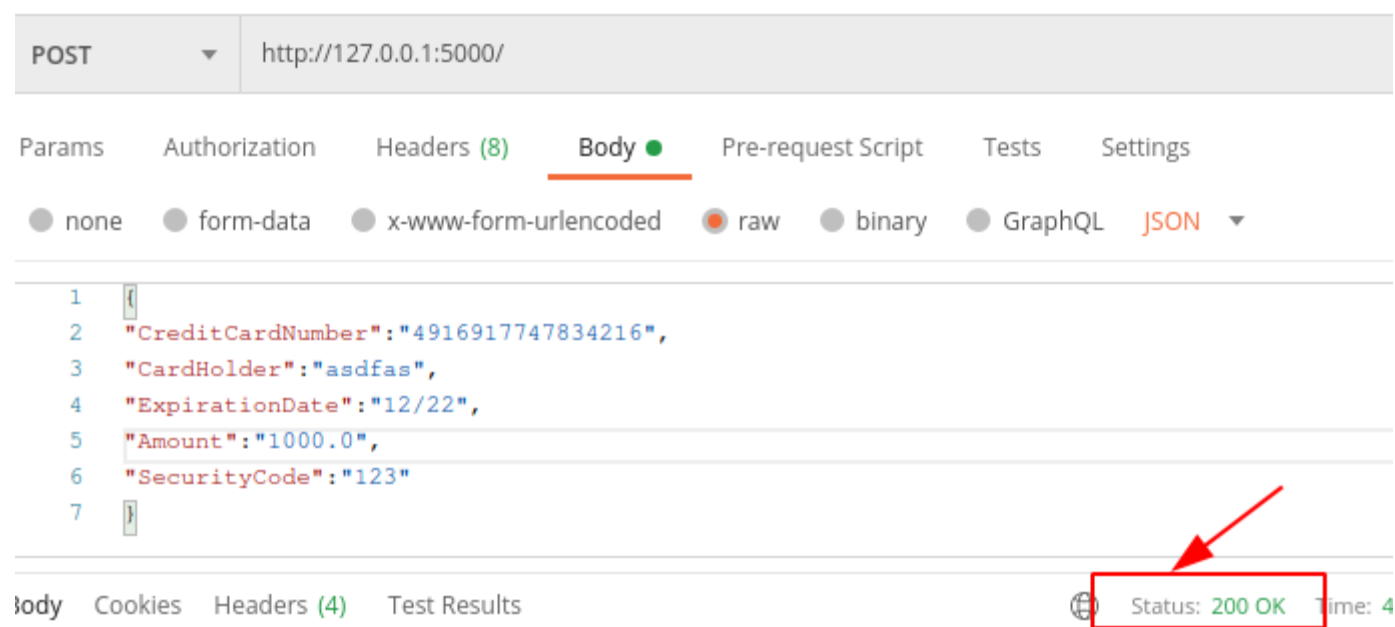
POST http://127.0.0.1:5000/

Params Authorization Headers (8) Body Pre-request Script Tests Settings

none form-data x-www-form-urlencoded raw binary GraphQL JSON

1 {
2 "CreditCardNumber":"4916917747834216",
3 "CardHolder":"asdfas",
4 "ExpirationDate":"12/22",
5 "Amount":"1000.0",
6 "SecurityCode":"123"
7 }

3ody Cookies Headers (4) Test Results Status: 200 OK Time: 4